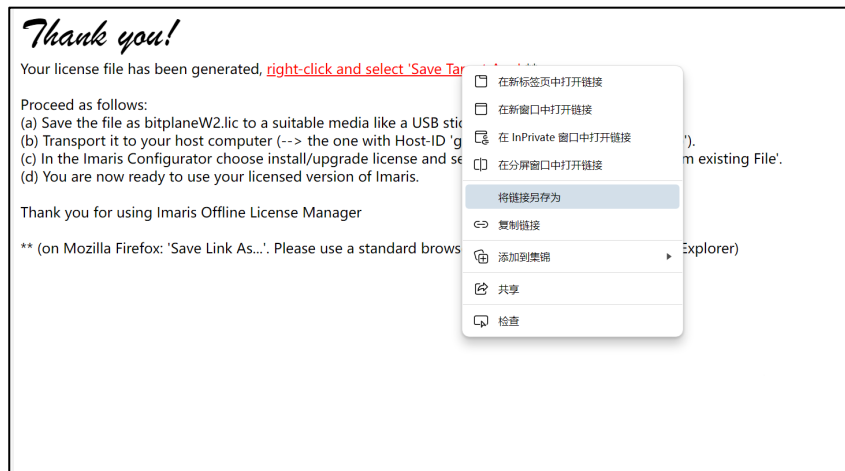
Thank you!

Your license file has been generated, right-click and select 'Save Targ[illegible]

Proceed as follows:
(a) Save the file as bitplaneW2.lic to a suitable media like a USB sti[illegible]
(b) Transport it to your host computer (--> the one with Host-ID 'g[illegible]').
(c) In the Imaris Configurator choose install/upgrade license and se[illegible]m existing File'.
(d) You are now ready to use your licensed version of Imaris.

Thank you for using Imaris Offline License Manager

** (on Mozilla Firefox: 'Save Link As...'. Please use a standard brows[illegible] Explorer)

在新标签页中打开链接
在新窗口中打开链接
在 InPrivate 窗口中打开链接
在分屏窗口中打开链接
将链接另存为
复制链接
添加到集锦
共享
检查